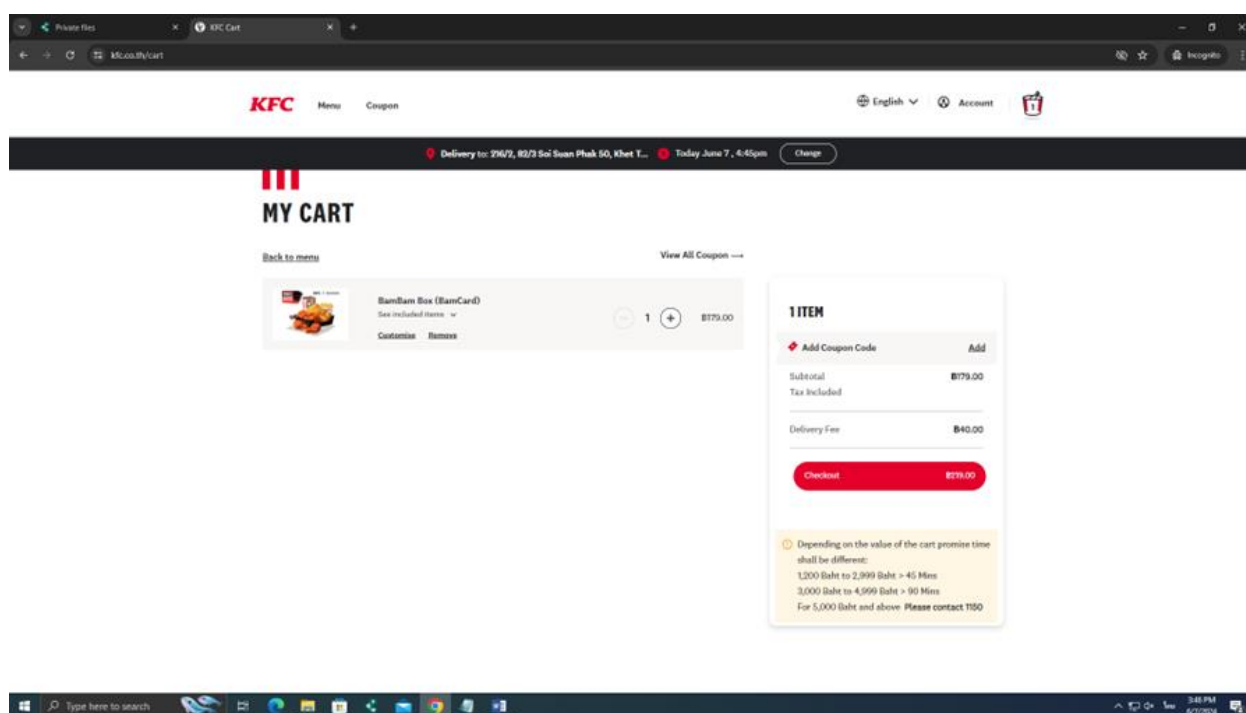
Private files
KFC Cart
kfc.co.th/cart
Incognito

KFC Menu Coupon
English Account
1

Delivery to: 216/2, 82/3 Soi Suan Phak 50, Khet T... Today June 7, 4:45pm Change

MY CART

Back to menu
View All Coupon ⟶

BamBam Box (BamCard)
See included items
Customise Remove
1
฿179.00

1 ITEM
Add Coupon Code Add
Subtotal ฿179.00
Tax Included
Delivery Fee ฿40.00
Checkout ฿219.00

Depending on the value of the cart promise time shall be different:
1,200 Baht to 2,999 Baht > 45 Mins
3,000 Baht to 4,999 Baht > 90 Mins
For 5,000 Baht and above Please contact 1150

Type here to search
3:45 PM
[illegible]